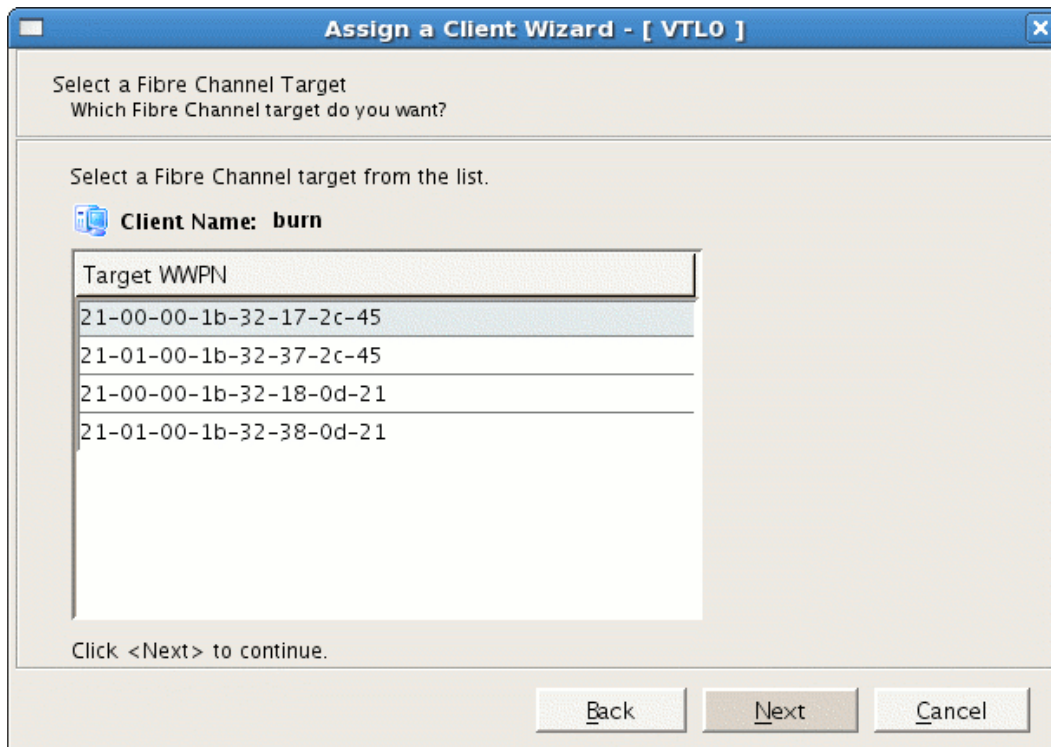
Assign a Client Wizard - [ VTL0 ]

Select a Fibre Channel Target
Which Fibre Channel target do you want?

Select a Fibre Channel target from the list.

Client Name: burn

| Target WWPN |
|---|
| 21-00-00-1b-32-17-2c-45 |
| 21-01-00-1b-32-37-2c-45 |
| 21-00-00-1b-32-18-0d-21 |
| 21-01-00-1b-32-38-0d-21 |

Click <Next> to continue.

Back Next Cancel